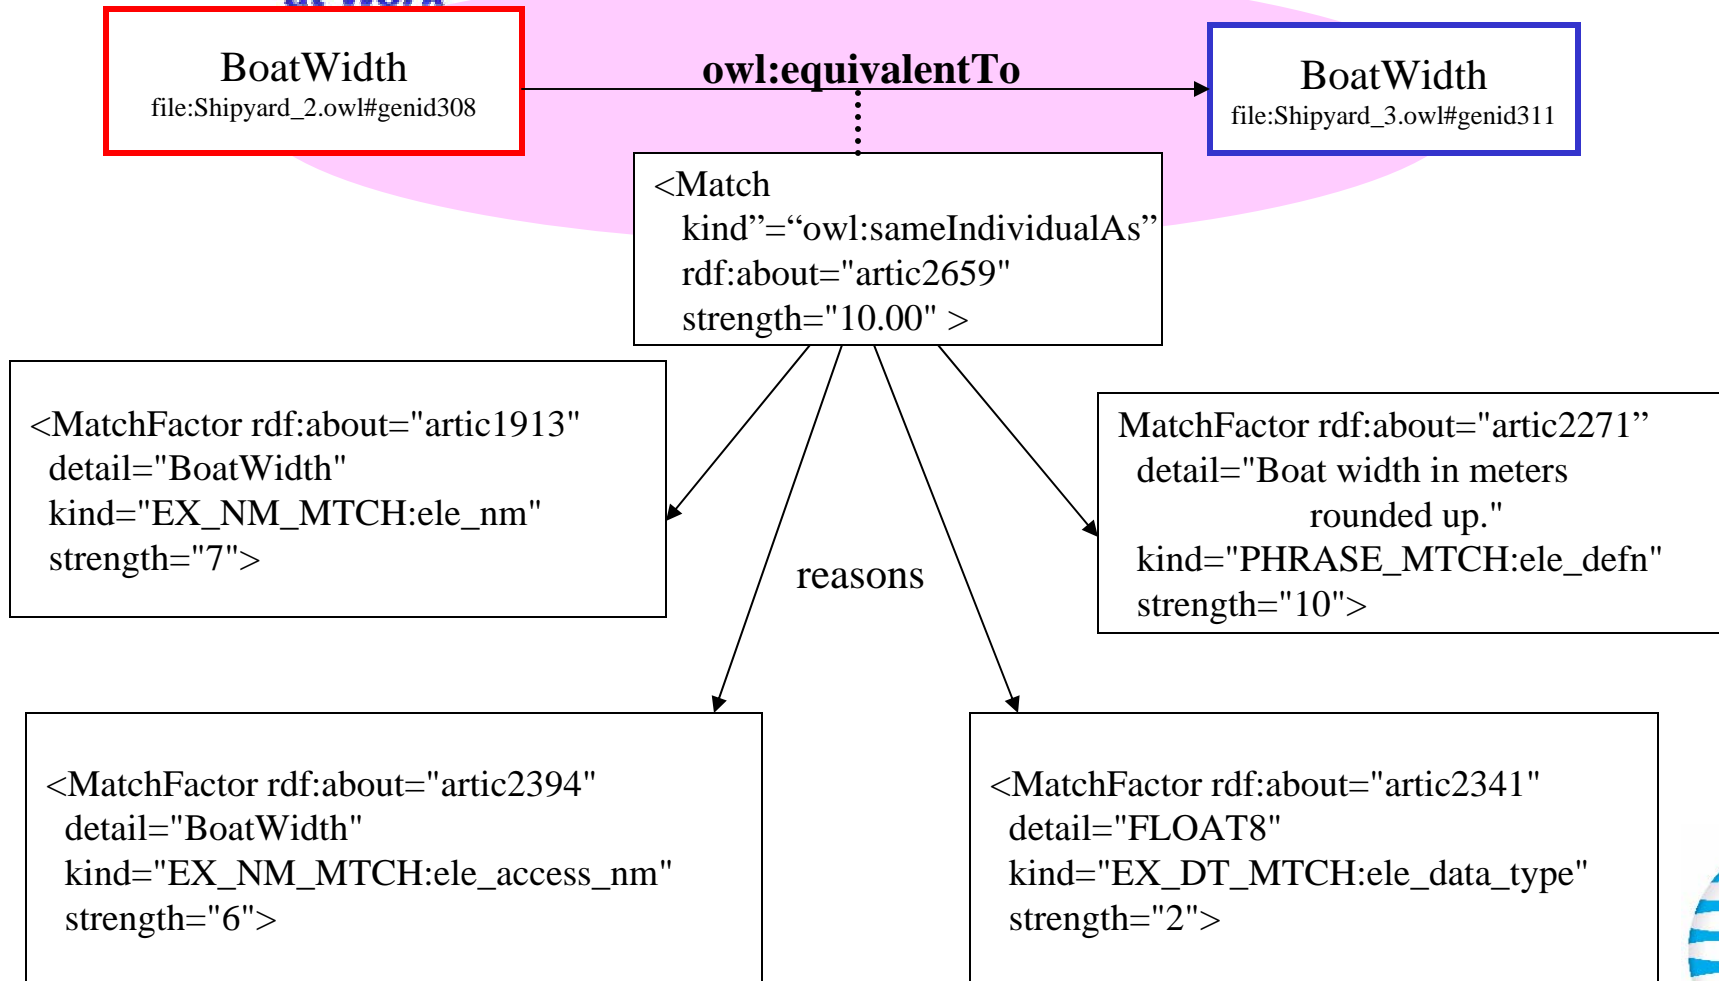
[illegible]

BoatWidth
file:Shipyard_2.owl#genid308

owl:equivalentTo

BoatWidth
file:Shipyard_3.owl#genid311

<Match
kind”=“owl:sameIndividualAs”
rdf:about="artic2659"
strength="10.00" >

<MatchFactor rdf:about="artic1913"
detail="BoatWidth"
kind="EX_NM_MTCH:ele_nm"
strength="7">

reasons

MatchFactor rdf:about="artic2271”
detail="Boat width in meters rounded up."
kind="PHRASE_MTCH:ele_defn"
strength="10">

<MatchFactor rdf:about="artic2394"
detail="BoatWidth"
kind="EX_NM_MTCH:ele_access_nm"
strength="6">

<MatchFactor rdf:about="artic2341"
detail="FLOAT8"
kind="EX_DT_MTCH:ele_data_type"
strength="2">